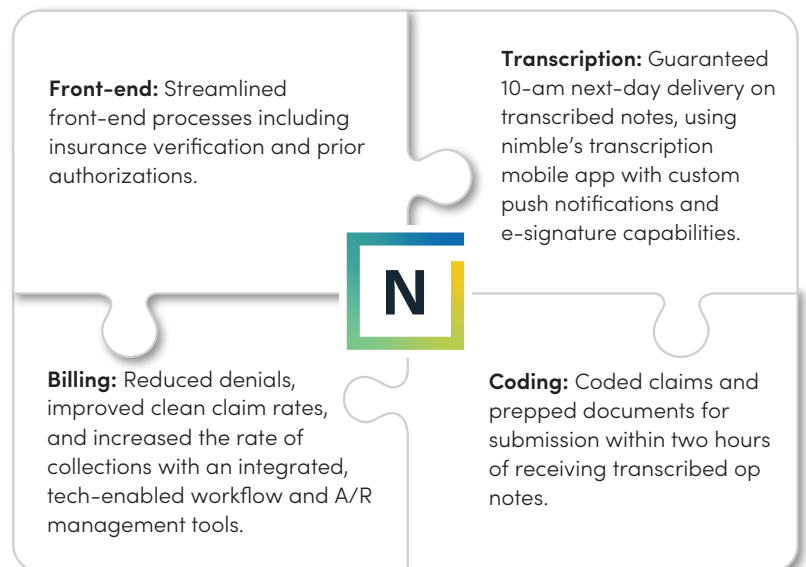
**Front-end:** Streamlined front-end processes including insurance verification and prior authorizations.

**Transcription:** Guaranteed 10-am next-day delivery on transcribed notes, using nimble's transcription mobile app with custom push notifications and e-signature capabilities.

N

**Billing:** Reduced denials, improved clean claim rates, and increased the rate of collections with an integrated, tech-enabled workflow and A/R management tools.

**Coding:** Coded claims and prepped documents for submission within two hours of receiving transcribed op notes.